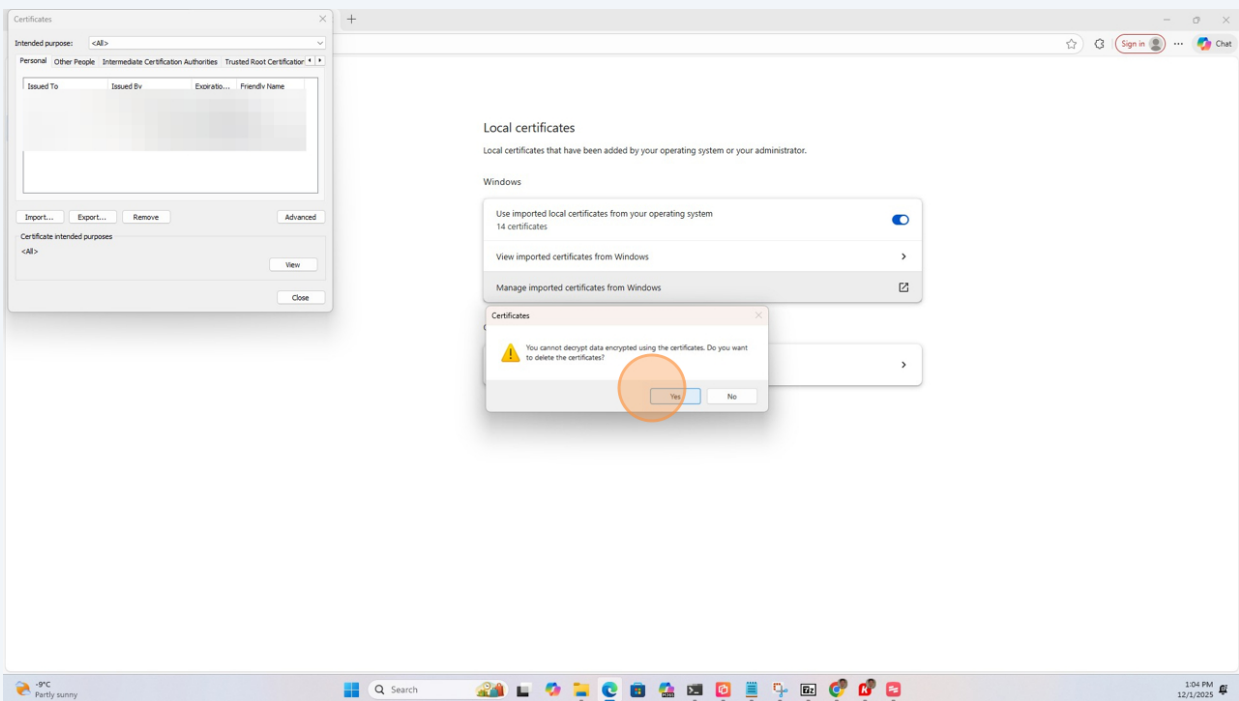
Certificates

Intended purpose: <All>

Personal | Other People | Intermediate Certification Authorities | Trusted Root Certification

| Issued To | Issued By | Expiratio... | Friendly Name |
|---|---|---|---|

Import... Export... Remove Advanced

Certificate intended purposes
<All>

View

Close

Sign in ··· Chat

Local certificates

Local certificates that have been added by your operating system or your administrator.

Windows

Use imported local certificates from your operating system
14 certificates

View imported certificates from Windows

Manage imported certificates from Windows

Certificates

You cannot decrypt data encrypted using the certificates. Do you want to delete the certificates?

Yes No

-9°C
Partly sunny

Search

1:04 PM
12/1/2025